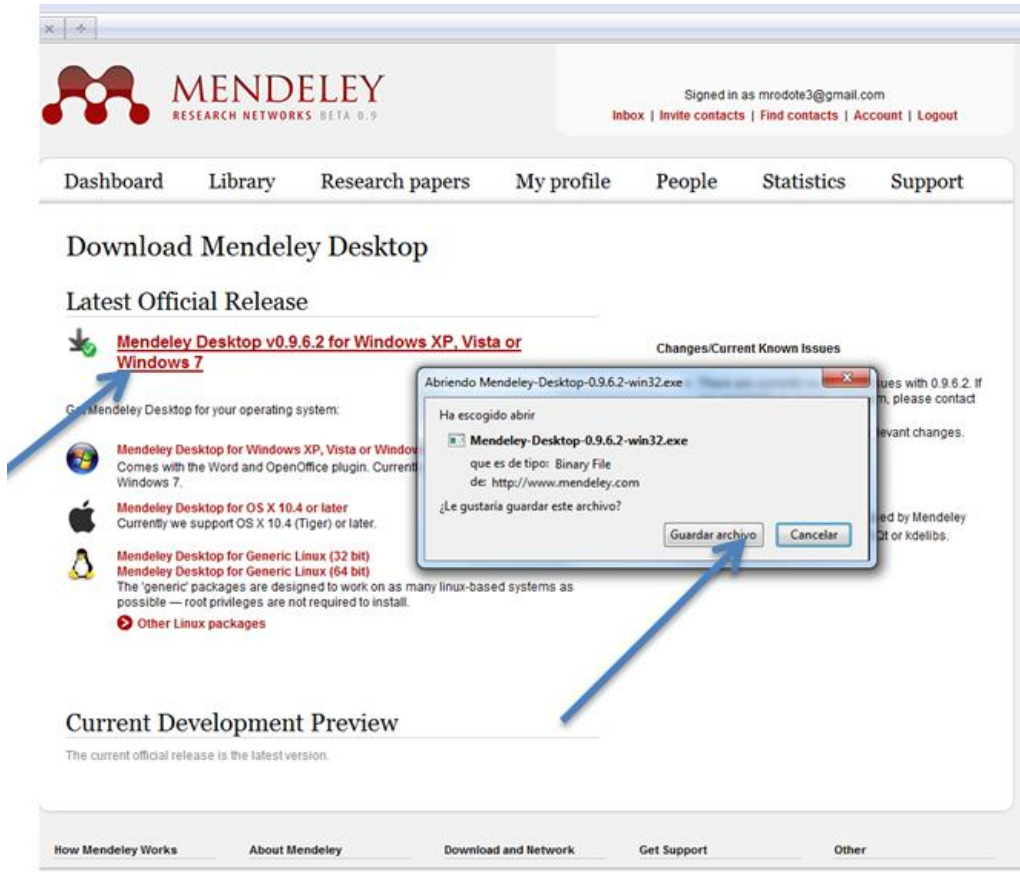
MENDELEY
RESEARCH NETWORKS BETA 0.9

Signed in as mrodote3@gmail.com
Inbox | Invite contacts | Find contacts | Account | Logout

Dashboard Library Research papers My profile People Statistics Support

Download Mendeley Desktop

Latest Official Release

Mendeley Desktop v0.9.6.2 for Windows XP, Vista or Windows 7

Ge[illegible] Mendeley Desktop for your operating system:

Mendeley Desktop for Windows XP, Vista or Window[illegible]
Comes with the Word and OpenOffice plugin. Current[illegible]
Windows 7.

Mendeley Desktop for OS X 10.4 or later
Currently we support OS X 10.4 (Tiger) or later.

Mendeley Desktop for Generic Linux (32 bit)
Mendeley Desktop for Generic Linux (64 bit)
The 'generic' packages are designed to work on as many linux-based systems as possible — root privileges are not required to install.

Other Linux packages

Changes/Current Known Issues
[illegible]ues with 0.9.6.2. If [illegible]n, please contact
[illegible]levant changes.
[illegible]ed by Mendeley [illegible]Qt or kdelibs.

Abriendo Mendeley-Desktop-0.9.6.2-win32.exe
Ha escogido abrir
Mendeley-Desktop-0.9.6.2-win32.exe
que es de tipo: Binary File
de: http://www.mendeley.com
¿Le gustaría guardar este archivo?
Guardar archivo Cancelar

Current Development Preview

The current official release is the latest version.

How Mendeley Works About Mendeley Download and Network Get Support Other